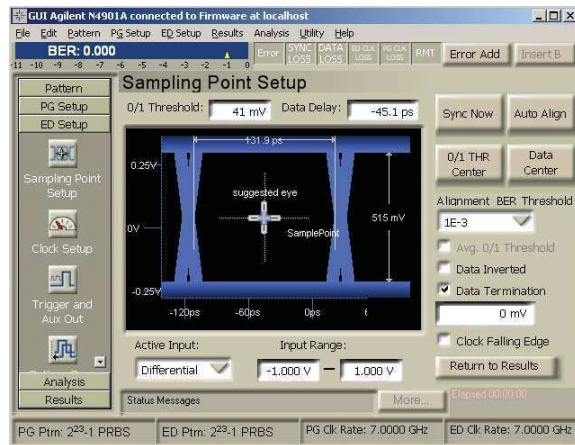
GUI Agilent N4901A connected to Firmware at localhost

File Edit Pattern PG Setup ED Setup Results Analysis Utility Help

BER: 0.000

-11 -10 -9 -8 -7 -6 -5 -4 -3 -2 -1 0

Error SYNC LOSS DATA LOSS ED CLK LOSS PG CLK LOSS RMT Error Add Insert B

Pattern
PG Setup
ED Setup

Sampling Point Setup

Clock Setup

Trigger and Aux Out

Analysis
Results

Sampling Point Setup

0/1 Threshold: 41 mV Data Delay: -45.1 ps

131.9 ps

0.25V

suggested eye

515 mV

0V

SamplePoint

-0.25V

-120ps -60ps 0ps

Sync Now Auto Align

0/1 THR Center Data Center

Alignment BER Threshold

1E-3

Avg. 0/1 Threshold

Data Inverted

Data Termination

0 mV

Clock Falling Edge

Active Input: Input Range:

Differential -1.000 V — 1.000 V

Return to Results

Status Messages More... Elapsed 00:00:00

PG Ptrn: $2^{23}$-1 PRBS ED Ptrn: $2^{23}$-1 PRBS PG Clk Rate: 7.0000 GHz ED Clk Rate: 7.0000 GHz